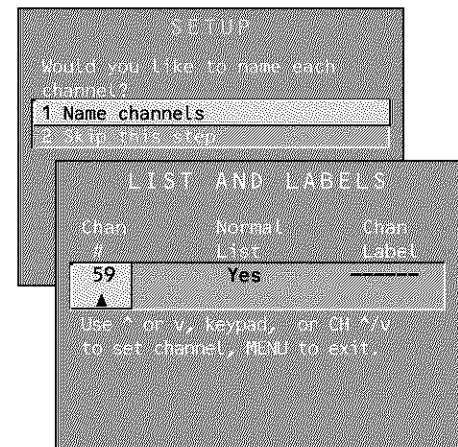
SETUP

Would you like to name each channel?

1 Name channels

2 Skip this step

LIST AND LABELS

| Chan # | Normal List | Chan Label |
|---|---|---|
| 59 ▲ | Yes | ------ |

Use ^ or v, Keypad, or CH ^/v to set channel, MENU to exit.